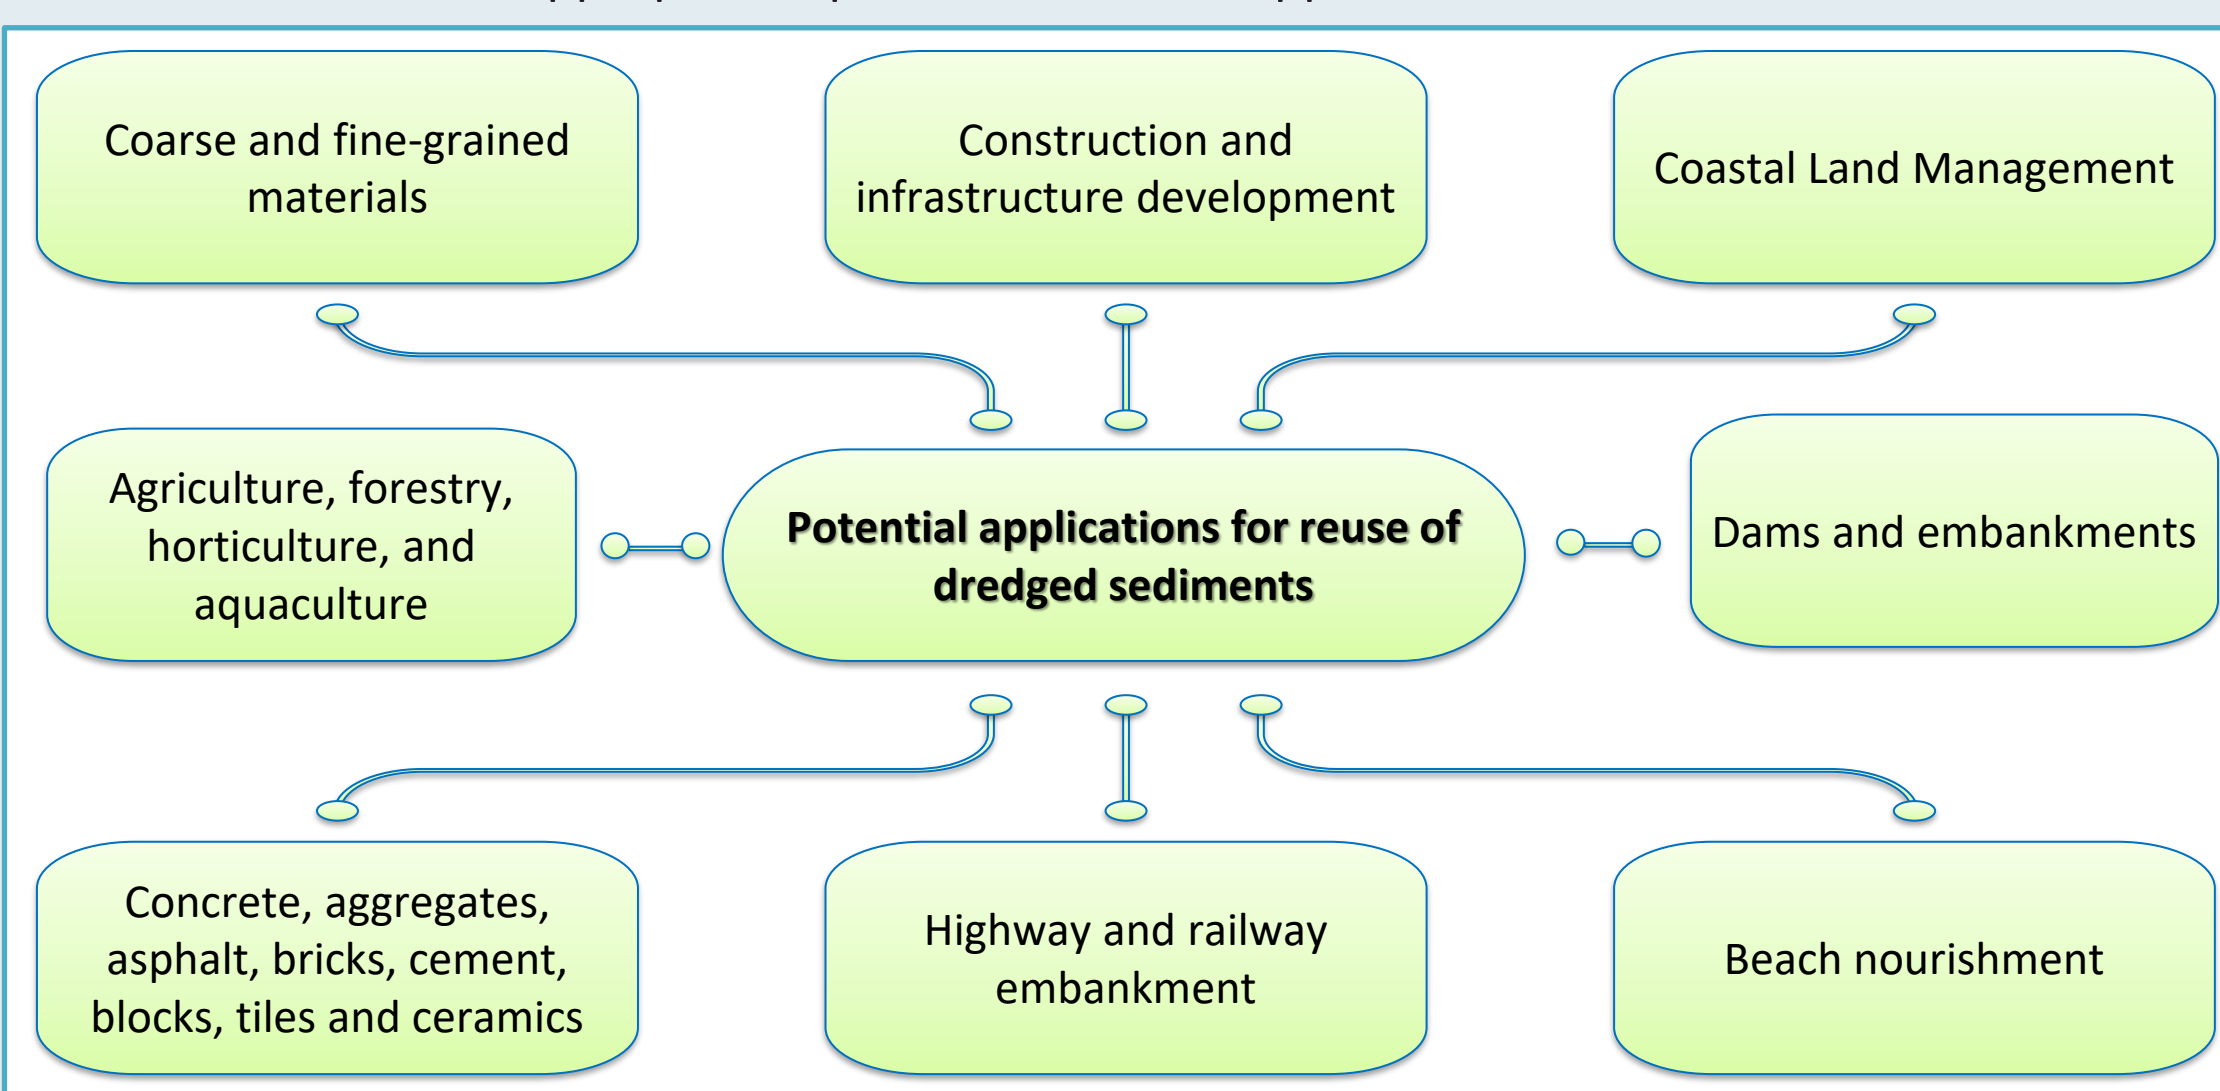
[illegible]

Coarse and fine-grained materials

Construction and infrastructure development

Coastal Land Management

Agriculture, forestry, horticulture, and aquaculture

**Potential applications for reuse of dredged sediments**

Dams and embankments

Concrete, aggregates, asphalt, bricks, cement, blocks, tiles and ceramics

Highway and railway embankment

Beach nourishment